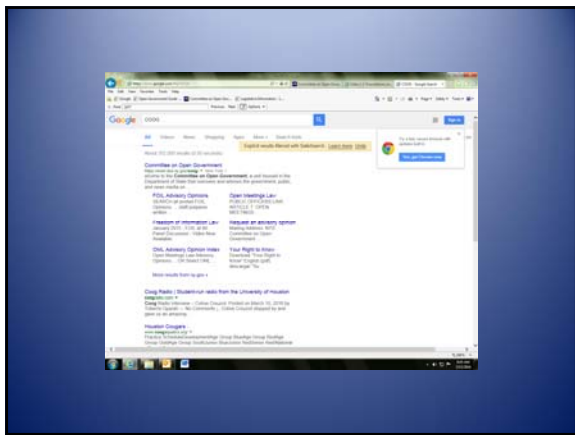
Google

Committee on Open Government

FOIL Advisory Opinions

Open Meetings Law

Freedom of Information Law

Request an advisory opinion

OML Advisory Opinion Index

Your Right to Know

More results from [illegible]

Coog Radio | Student-run radio from the University of Houston

Houston Cougars